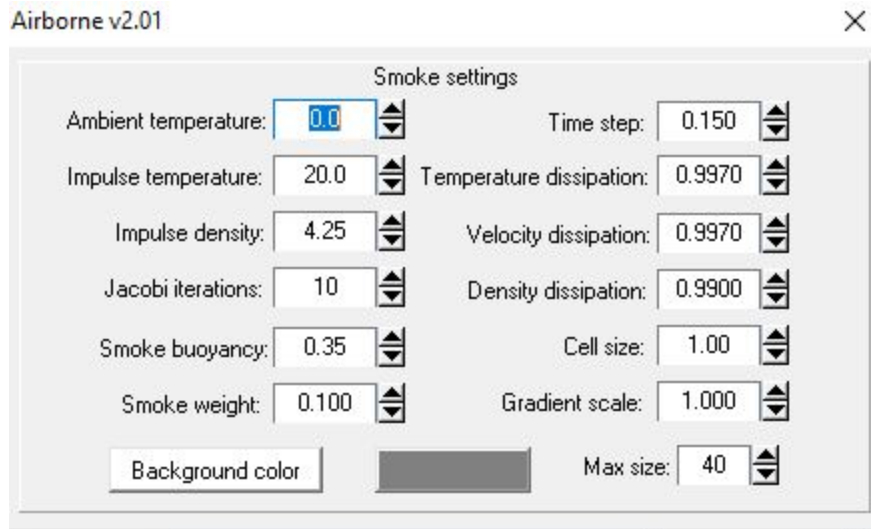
Airborne v2.01
×

Smoke settings

Ambient temperature: 0.0
Impulse temperature: 20.0
Impulse density: 4.25
Jacobi iterations: 10
Smoke buoyancy: 0.35
Smoke weight: 0.100

Time step: 0.150
Temperature dissipation: 0.9970
Velocity dissipation: 0.9970
Density dissipation: 0.9900
Cell size: 1.00
Gradient scale: 1.000

Background color
Max size: 40